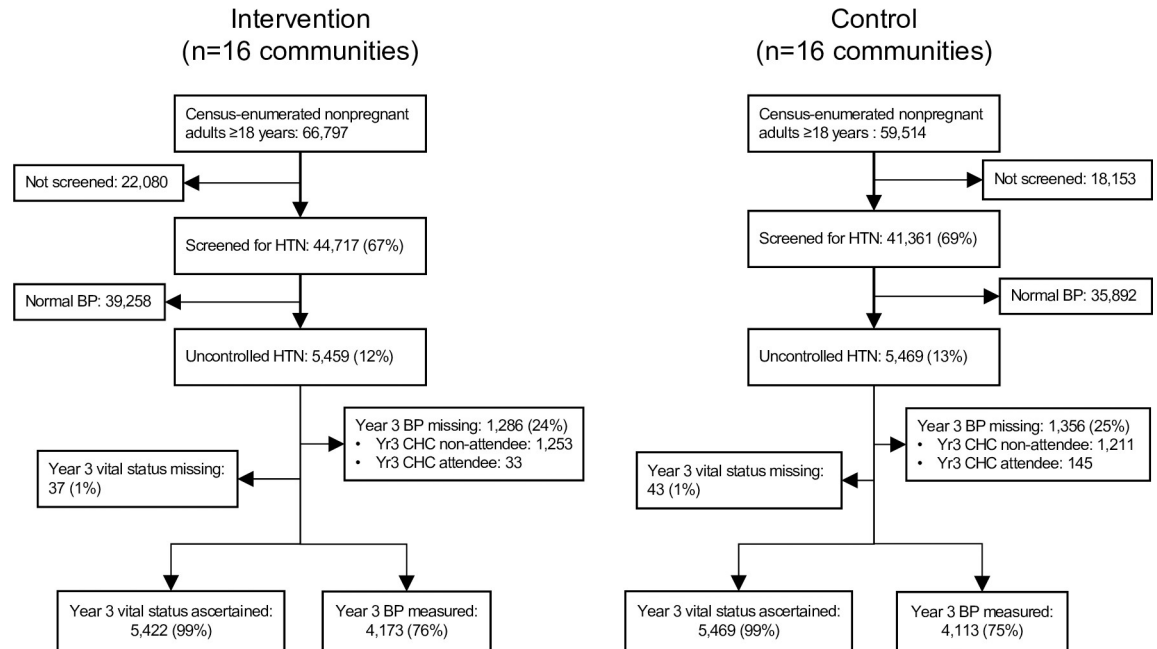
Intervention
(n=16 communities)

Census-enumerated nonpregnant adults ≥18 years: 66,797

Not screened: 22,080

Screened for HTN: 44,717 (67%)

Normal BP: 39,258

Uncontrolled HTN: 5,459 (12%)

Year 3 BP missing: 1,286 (24%)
• Yr3 CHC non-attendee: 1,253
• Yr3 CHC attendee: 33

Year 3 vital status missing: 37 (1%)

Year 3 vital status ascertained: 5,422 (99%)

Year 3 BP measured: 4,173 (76%)

Control
(n=16 communities)

Census-enumerated nonpregnant adults ≥18 years : 59,514

Not screened: 18,153

Screened for HTN: 41,361 (69%)

Normal BP: 35,892

Uncontrolled HTN: 5,469 (13%)

Year 3 BP missing: 1,356 (25%)
• Yr3 CHC non-attendee: 1,211
• Yr3 CHC attendee: 145

Year 3 vital status missing: 43 (1%)

Year 3 vital status ascertained: 5,469 (99%)

Year 3 BP measured: 4,113 (75%)